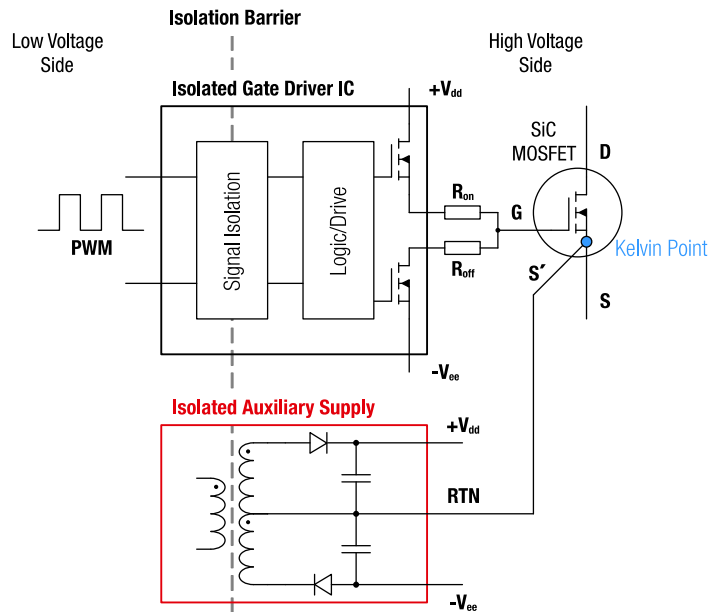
Isolation Barrier

Low Voltage Side

High Voltage Side

Isolated Gate Driver IC

$+V_{dd}$

SiC MOSFET

D

Signal Isolation

Logic/Drive

$R_{on}$

G

Kelvin Point

PWM

$R_{off}$

S′

S

$-V_{ee}$

Isolated Auxiliary Supply

$+V_{dd}$

RTN

$-V_{ee}$